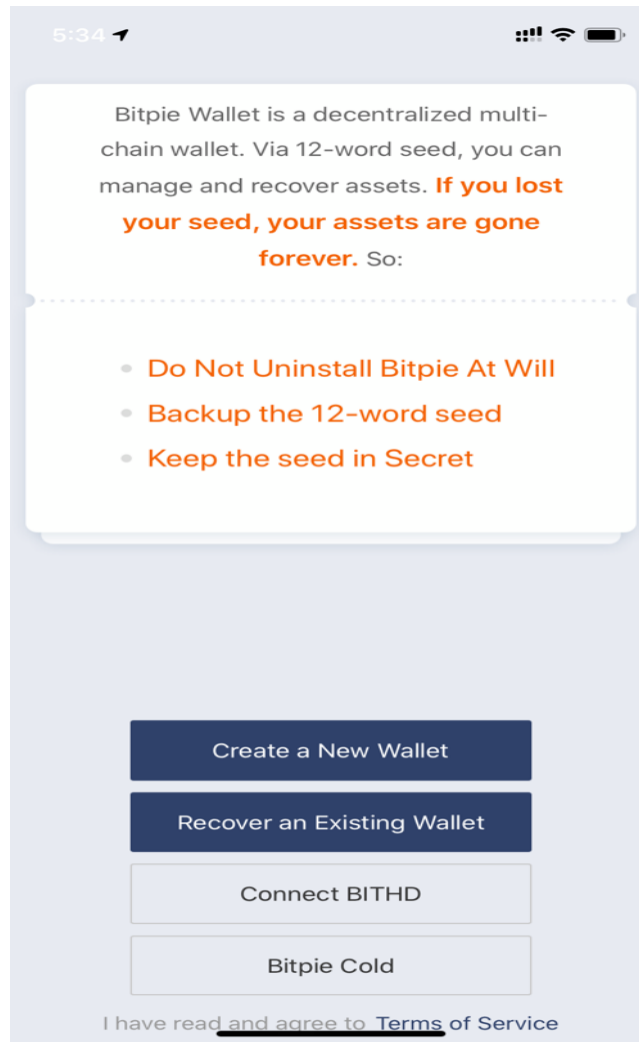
5:34

Bitpie Wallet is a decentralized multi-chain wallet. Via 12-word seed, you can manage and recover assets. If you lost your seed, your assets are gone forever. So:

- Do Not Uninstall Bitpie At Will
- Backup the 12-word seed
- Keep the seed in Secret

Create a New Wallet

Recover an Existing Wallet

Connect BITHD

Bitpie Cold

I have read and agree to Terms of Service